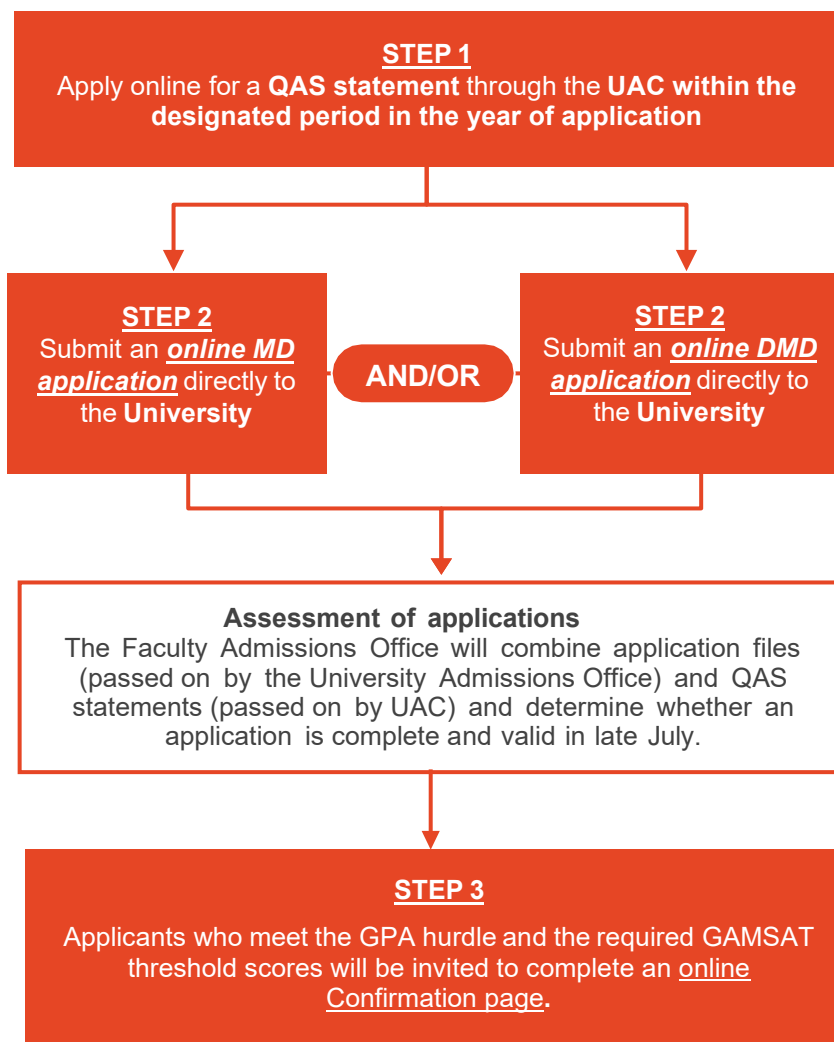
STEP 1
Apply online for a QAS statement through the UAC within the designated period in the year of application

STEP 2
Submit an online MD application directly to the University

AND/OR

STEP 2
Submit an online DMD application directly to the University

Assessment of applications
The Faculty Admissions Office will combine application files (passed on by the University Admissions Office) and QAS statements (passed on by UAC) and determine whether an application is complete and valid in late July.

STEP 3
Applicants who meet the GPA hurdle and the required GAMSAT threshold scores will be invited to complete an online Confirmation page.